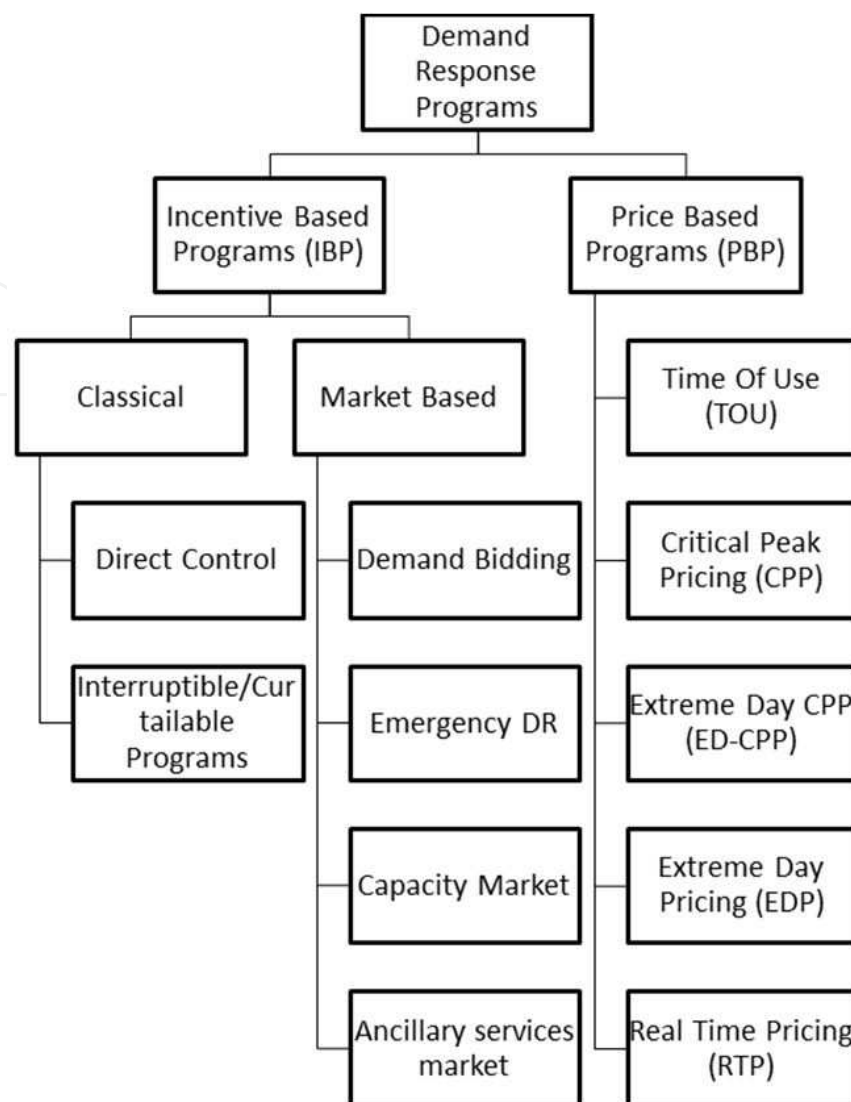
Demand Response Programs

Incentive Based Programs (IBP)

Price Based Programs (PBP)

Classical

Market Based

Direct Control

Interruptible/Curtailable Programs

Demand Bidding

Emergency DR

Capacity Market

Ancillary services market

Time Of Use (TOU)

Critical Peak Pricing (CPP)

Extreme Day CPP (ED-CPP)

Extreme Day Pricing (EDP)

Real Time Pricing (RTP)